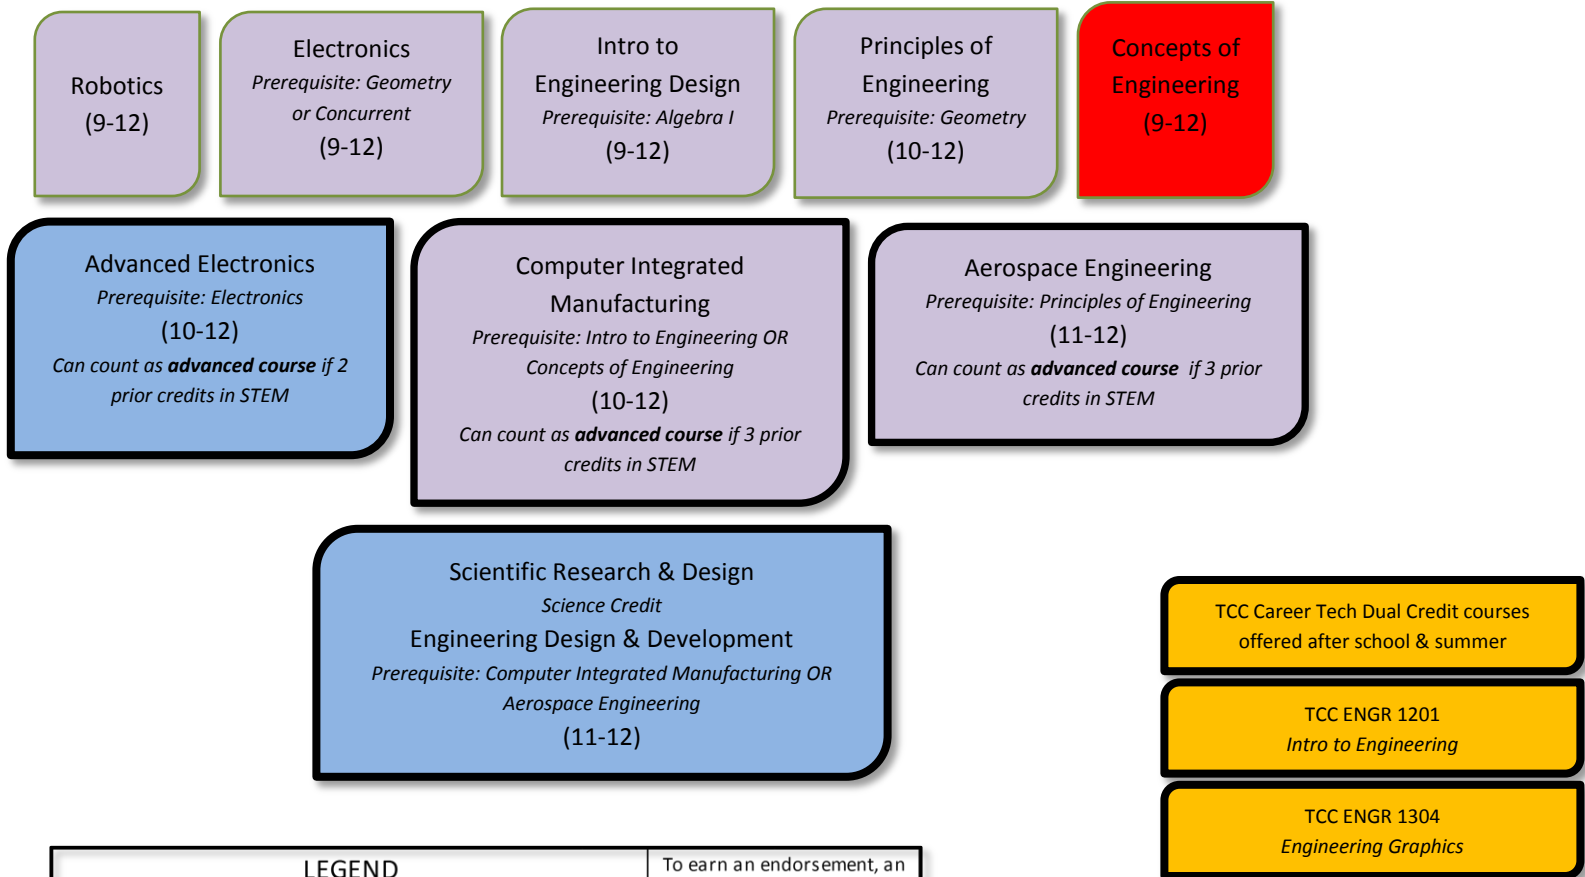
Robotics
(9-12)

Electronics
*Prerequisite: Geometry or Concurrent*
(9-12)

Intro to Engineering Design
*Prerequisite: Algebra I*
(9-12)

Principles of Engineering
*Prerequisite: Geometry*
(10-12)

Concepts of Engineering
(9-12)

Advanced Electronics
*Prerequisite: Electronics*
(10-12)
*Can count as **advanced course** if 2 prior credits in STEM*

Computer Integrated Manufacturing
*Prerequisite: Intro to Engineering OR Concepts of Engineering*
(10-12)
*Can count as **advanced course** if 3 prior credits in STEM*

Aerospace Engineering
*Prerequisite: Principles of Engineering*
(11-12)
*Can count as **advanced course** if 3 prior credits in STEM*

Scientific Research & Design
*Science Credit*
Engineering Design & Development
*Prerequisite: Computer Integrated Manufacturing OR Aerospace Engineering*
(11-12)

TCC Career Tech Dual Credit courses offered after school & summer

TCC ENGR 1201
*Intro to Engineering*

TCC ENGR 1304
*Engineering Graphics*

| LEGEND | To earn an endorsement, an |
|---|---|